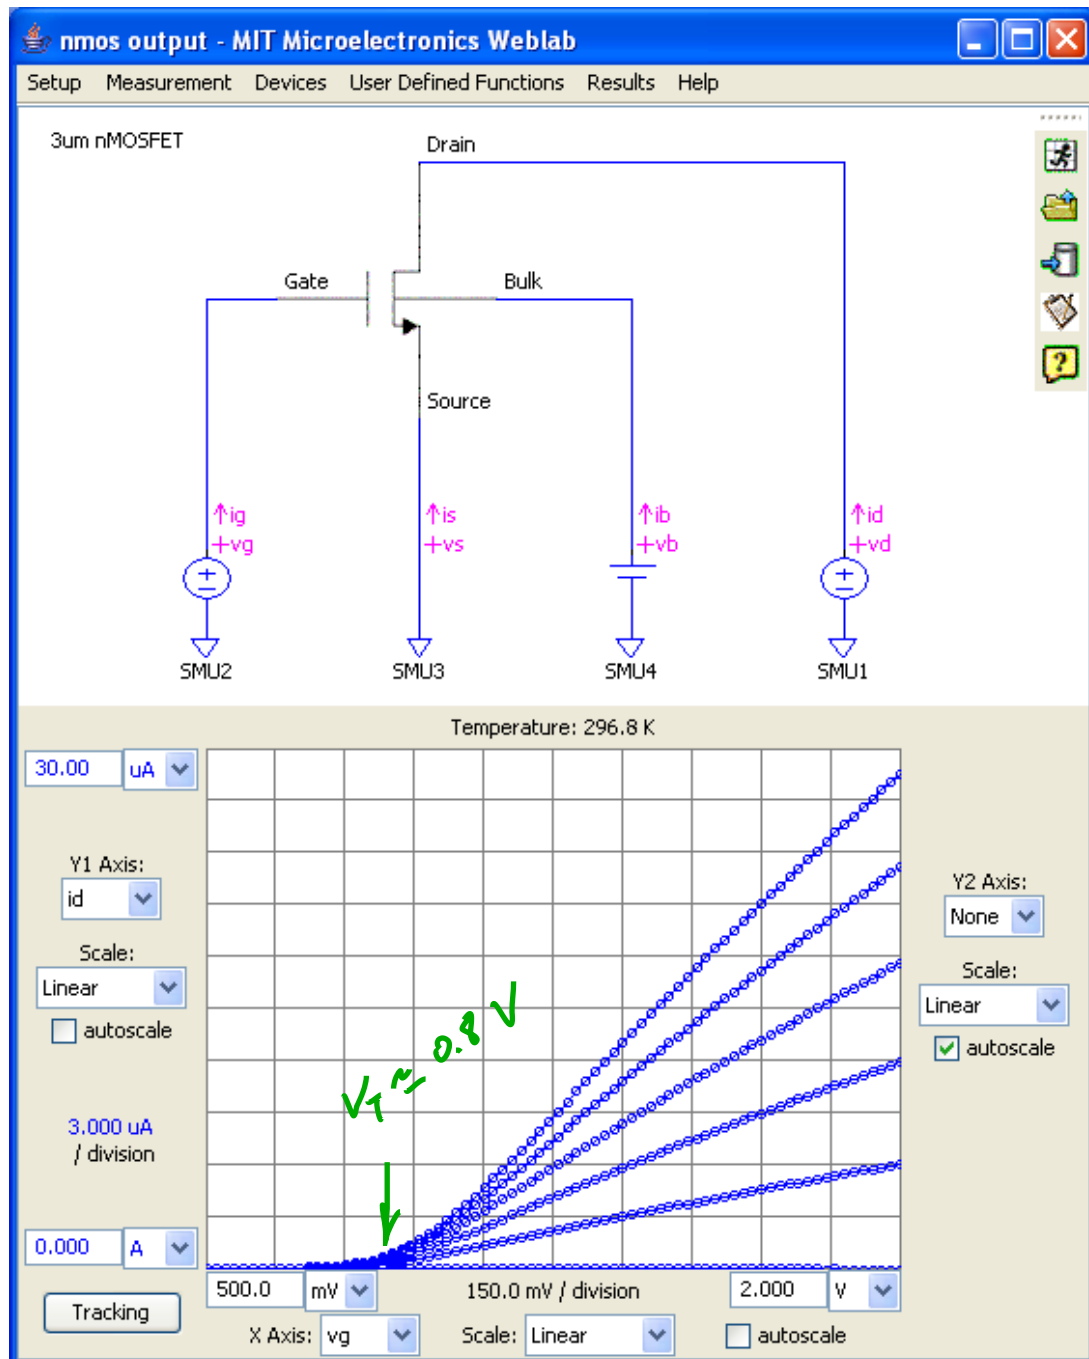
nmos output - MIT Microelectronics Weblab

Setup Measurement Devices User Defined Functions Results Help

3um nMOSFET

Drain

Gate

Bulk

Source

↑ig
+vg

↑is
+vs

↑ib
+vb

↑id
+vd

SMU2 SMU3 SMU4 SMU1

Temperature: 296.8 K

30.00 uA

Y1 Axis:
id

Scale:
Linear

autoscale

3.000 uA
/ division

0.000 A

Tracking

$V_T \approx 0.8$ V

Y2 Axis:
None

Scale:
Linear

autoscale

500.0 mV

150.0 mV / division

2.000 V

X Axis: vg

Scale: Linear

autoscale